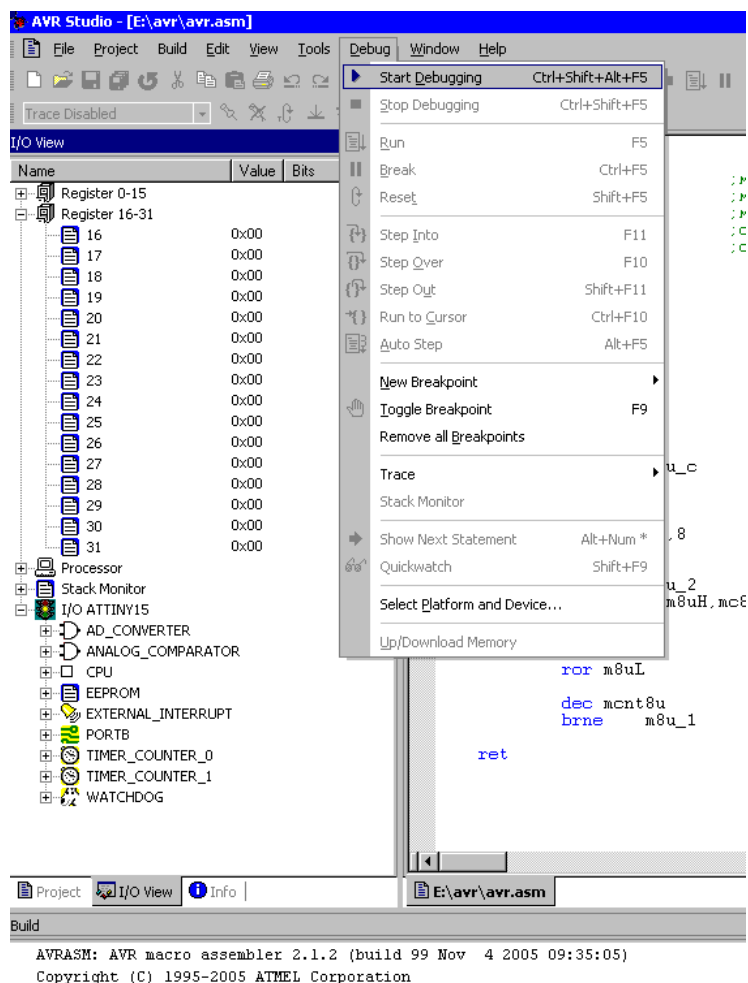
AVR Studio - [E:\avr\avr.asm]

File Project Build Edit View Tools Debug Window Help

Trace Disabled

I/O View

| Name | Value | Bits |
|---|---|---|
| Register 0-15 | | |
| Register 16-31 | | |
| 16 | 0x00 | |
| 17 | 0x00 | |
| 18 | 0x00 | |
| 19 | 0x00 | |
| 20 | 0x00 | |
| 21 | 0x00 | |
| 22 | 0x00 | |
| 23 | 0x00 | |
| 24 | 0x00 | |
| 25 | 0x00 | |
| 26 | 0x00 | |
| 27 | 0x00 | |
| 28 | 0x00 | |
| 29 | 0x00 | |
| 30 | 0x00 | |
| 31 | 0x00 | |

Processor
Stack Monitor
I/O ATTINY15
AD_CONVERTER
ANALOG_COMPARATOR
CPU
EEPROM
EXTERNAL_INTERRUPT
PORTB
TIMER_COUNTER_0
TIMER_COUNTER_1
WATCHDOG

Start Debugging Ctrl+Shift+Alt+F5
Stop Debugging Ctrl+Shift+F5
Run F5
Break Ctrl+F5
Reset Shift+F5
Step Into F11
Step Over F10
Step Out Shift+F11
Run to Cursor Ctrl+F10
Auto Step Alt+F5
New Breakpoint
Toggle Breakpoint F9
Remove all Breakpoints
Trace
Stack Monitor
Show Next Statement Alt+Num *
Quickwatch Shift+F9
Select Platform and Device...
Up/Download Memory

;M
;M
;M
;C
;C

u_c

,8

u_2
m8uH,mc8

ror m8uL

dec mcnt8u
brne m8u_1

ret

Project I/O View Info

E:\avr\avr.asm

Build

AVRASM: AVR macro assembler 2.1.2 (build 99 Nov 4 2005 09:35:05)
Copyright (C) 1995-2005 ATMEL Corporation